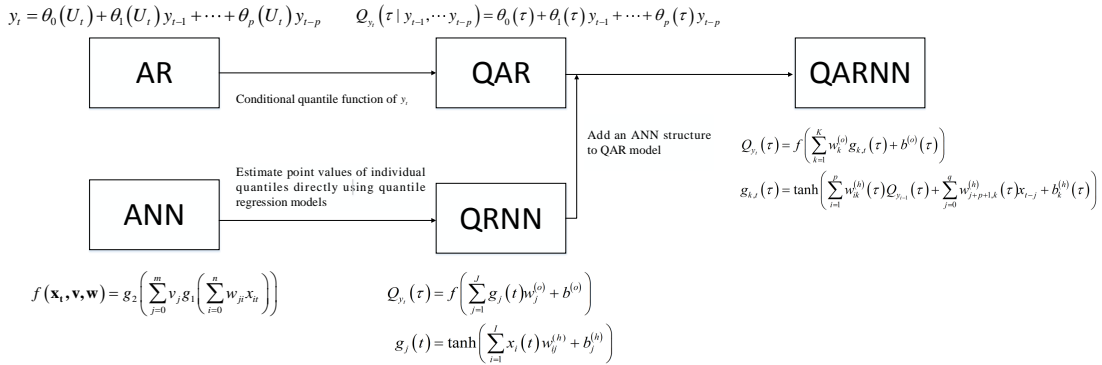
$y_t = \theta_0(U_t) + \theta_1(U_t) y_{t-1} + \cdots + \theta_p(U_t) y_{t-p}$

$Q_{y_t}(\tau \mid y_{t-1}, \cdots y_{t-p}) = \theta_0(\tau) + \theta_1(\tau) y_{t-1} + \cdots + \theta_p(\tau) y_{t-p}$

AR

Conditional quantile function of $y_t$

QAR

QARNN

Add an ANN structure to QAR model

$Q_{y_t}(\tau) = f\left(\sum_{k=1}^{K} w_k^{(o)} g_{k,t}(\tau) + b^{(o)}(\tau)\right)$

$g_{k,t}(\tau) = \tanh\left(\sum_{i=1}^{p} w_{ik}^{(h)}(\tau) Q_{y_{t-i}}(\tau) + \sum_{j=0}^{q} w_{j+p+1,k}^{(h)}(\tau) x_{t-j} + b_k^{(h)}(\tau)\right)$

Estimate point values of individual quantiles directly using quantile regression models

ANN

QRNN

$f(\mathbf{x_t}, \mathbf{v}, \mathbf{w}) = g_2\left(\sum_{j=0}^{m} v_j g_1\left(\sum_{i=0}^{n} w_{ji} x_{it}\right)\right)$

$Q_{y_t}(\tau) = f\left(\sum_{j=1}^{J} g_j(t) w_j^{(o)} + b^{(o)}\right)$

$g_j(t) = \tanh\left(\sum_{i=1}^{I} x_i(t) w_{ij}^{(h)} + b_j^{(h)}\right)$